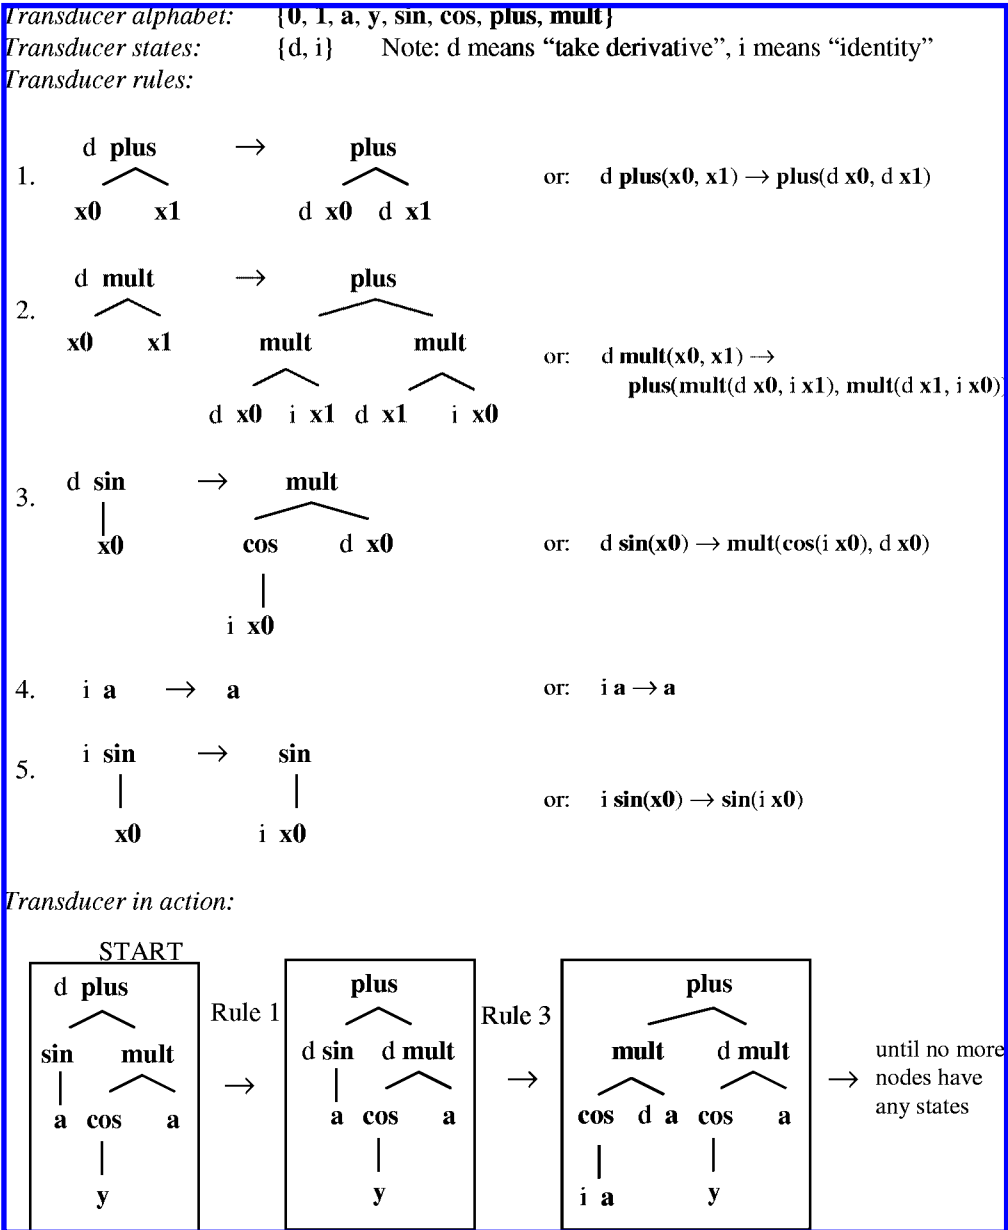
Transducer alphabet: {0, 1, a, y, sin, cos, plus, mult}
Transducer states: {d, i} Note: d means "take derivative", i means "identity"
Transducer rules:

1. d plus → plus
x0 x1 d x0 d x1
or: d plus(x0, x1) → plus(d x0, d x1)

2. d mult → plus
x0 x1 mult mult
d x0 i x1 d x1 i x0
or: d mult(x0, x1) → plus(mult(d x0, i x1), mult(d x1, i x0))

3. d sin → mult
x0 cos d x0
i x0
or: d sin(x0) → mult(cos(i x0), d x0)

4. i a → a
or: i a → a

5. i sin → sin
x0 i x0
or: i sin(x0) → sin(i x0)

Transducer in action:

START
d plus
sin mult
a cos a
y

Rule 1 →

plus
d sin d mult
a cos a
y

Rule 3 →

plus
mult d mult
cos d a cos a
i a y

→ until no more nodes have any states